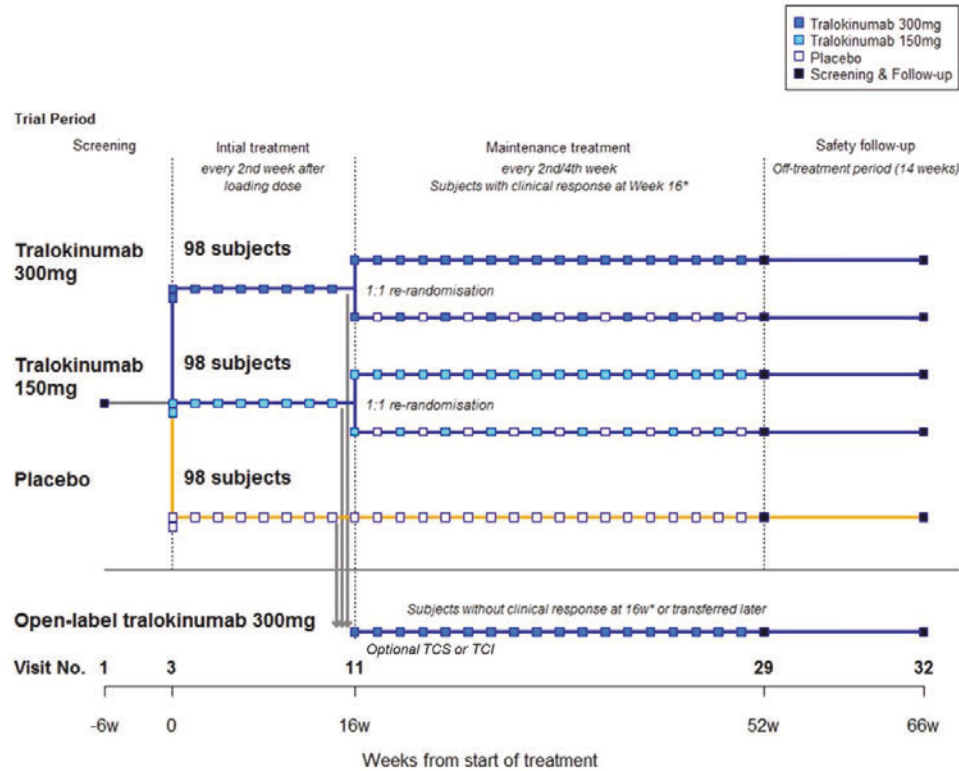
Tralokinumab 300mg
Tralokinumab 150mg
Placebo
Screening & Follow-up

Trial Period

Screening

Intial treatment
every 2nd week after loading dose

Maintenance treatment
every 2nd/4th week
Subjects with clinical response at Week 16*

Safety follow-up
Off-treatment period (14 weeks)

Tralokinumab 300mg

98 subjects

1:1 re-randomisation

Tralokinumab 150mg

98 subjects

1:1 re-randomisation

Placebo

98 subjects

Open-label tralokinumab 300mg

Subjects without clinical response at 16w* or transferred later

Optional TCS or TCI

Visit No. 1 3 11 29 32

-6w 0 16w 52w 66w

Weeks from start of treatment